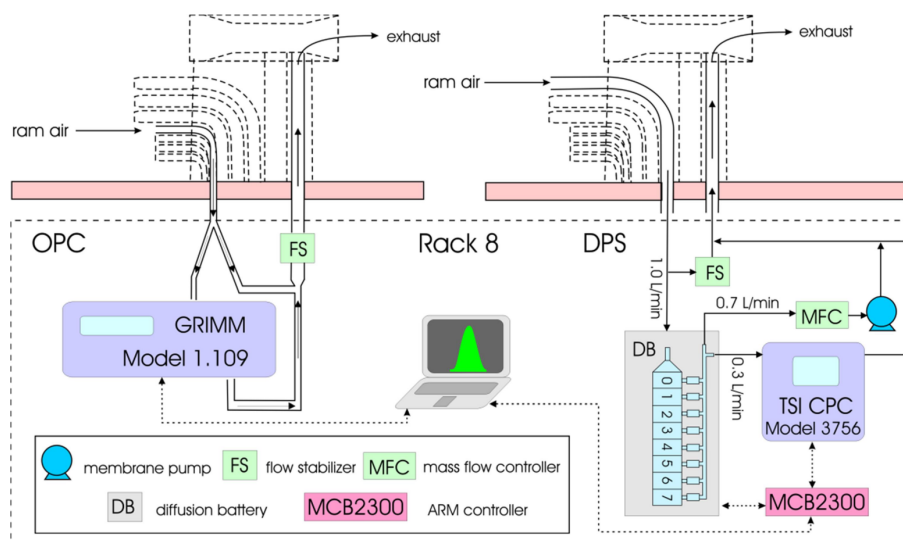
exhaust

exhaust

ram air

ram air

OPC

FS

Rack 8

DPS

1.0 L/min

FS

0.7 L/min

MFC

GRIMM
Model 1.109

DB

0.3 L/min

TSI CPC
Model 3756

0
1
2
3
4
5
6
7

membrane pump

FS

flow stabilizer

MFC

mass flow controller

DB

diffusion battery

MCB2300

ARM controller

MCB2300